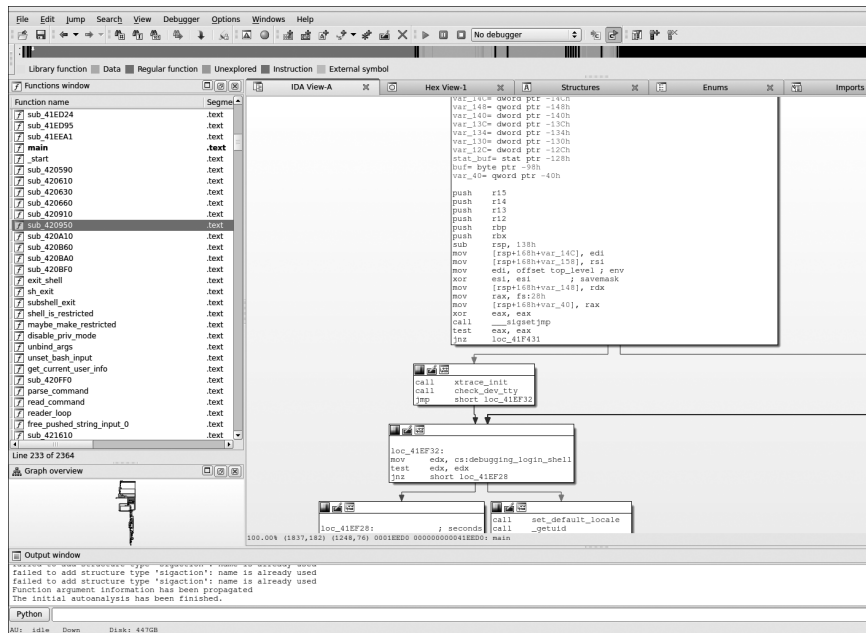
File Edit Jump Search View Debugger Options Windows Help

No debugger

Library function Data Regular function Unexplored Instruction External symbol

Functions window

| Function name | Segme |
|---|---|
| sub_41ED24 | .text |
| sub_41ED95 | .text |
| sub_41EEA1 | .text |
| main | .text |
| _start | .text |
| sub_420590 | .text |
| sub_420610 | .text |
| sub_420630 | .text |
| sub_420660 | .text |
| sub_420910 | .text |
| sub_420950 | .text |
| sub_420A10 | .text |
| sub_420B60 | .text |
| sub_420BA0 | .text |
| sub_420BF0 | .text |
| exit_shell | .text |
| sh_exit | .text |
| subshell_exit | .text |
| shell_is_restricted | .text |
| maybe_make_restricted | .text |
| disable_priv_mode | .text |
| unbind_args | .text |
| unset_bash_input | .text |
| get_current_user_info | .text |
| sub_420FF0 | .text |
| parse_command | .text |
| read_command | .text |
| reader_loop | .text |
| free_pushed_string_input_0 | .text |
| sub_421610 | .text |

Line 233 of 2364

Graph overview

IDA View-A | Hex View-1 | Structures | Enums | Imports

var_14C= qword ptr -14Ch
var_148= qword ptr -148h
var_140= dword ptr -140h
var_13C= dword ptr -13Ch
var_134= dword ptr -134h
var_130= dword ptr -130h
var_12C= dword ptr -12Ch
stat_buf= stat ptr -128h
buf= byte ptr -98h
var_40= qword ptr -40h

push r15
push r14
push r13
push r12
push rbp
push rbx
sub rsp, 138h
mov [rsp+168h+var_14C], edi
mov [rsp+168h+var_158], rsi
mov edi, offset top_level ; env
xor esi, esi ; savemask
mov [rsp+168h+var_148], rdx
mov rax, fs:28h
mov [rsp+168h+var_40], rax
xor eax, eax
call __sigsetjmp
test eax, eax
jnz loc_41F431

call xtrace_init
call check_dev_tty
jmp short loc_41EF32

loc_41EF32:
mov edx, cs:debugging_login_shell
test edx, edx
jnz short loc_41EF28

loc_41EF28: ; seconds

call set_default_locale
call _getuid

100.00% (1837,182) (1248,76) 0001EED0 000000000041EED0: main

Output window

failed to add structure type 'sigaction': name is already used
failed to add structure type 'sigaction': name is already used
failed to add structure type 'sigaction': name is already used
Function argument information has been propagated
The initial autoanalysis has been finished.

Python

AU: idle Down Disk: 447GB